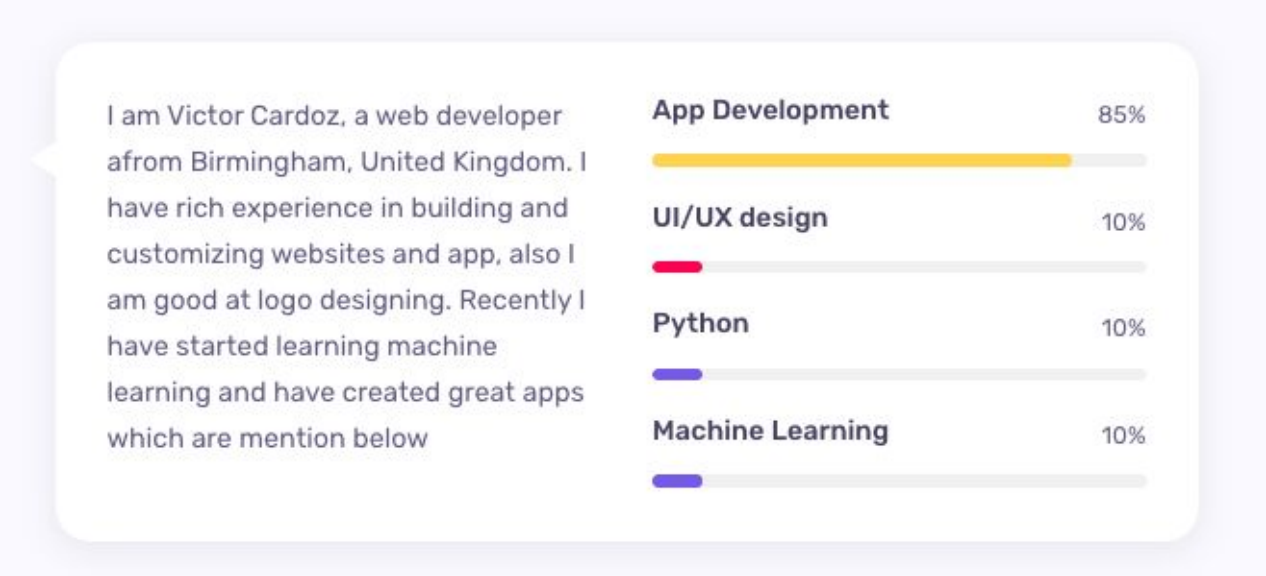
I am Victor Cardoz, a web developer afrom Birmingham, United Kingdom. I have rich experience in building and customizing websites and app, also I am good at logo designing. Recently I have started learning machine learning and have created great apps which are mention below

App Development 85%

UI/UX design 10%

Python 10%

Machine Learning 10%